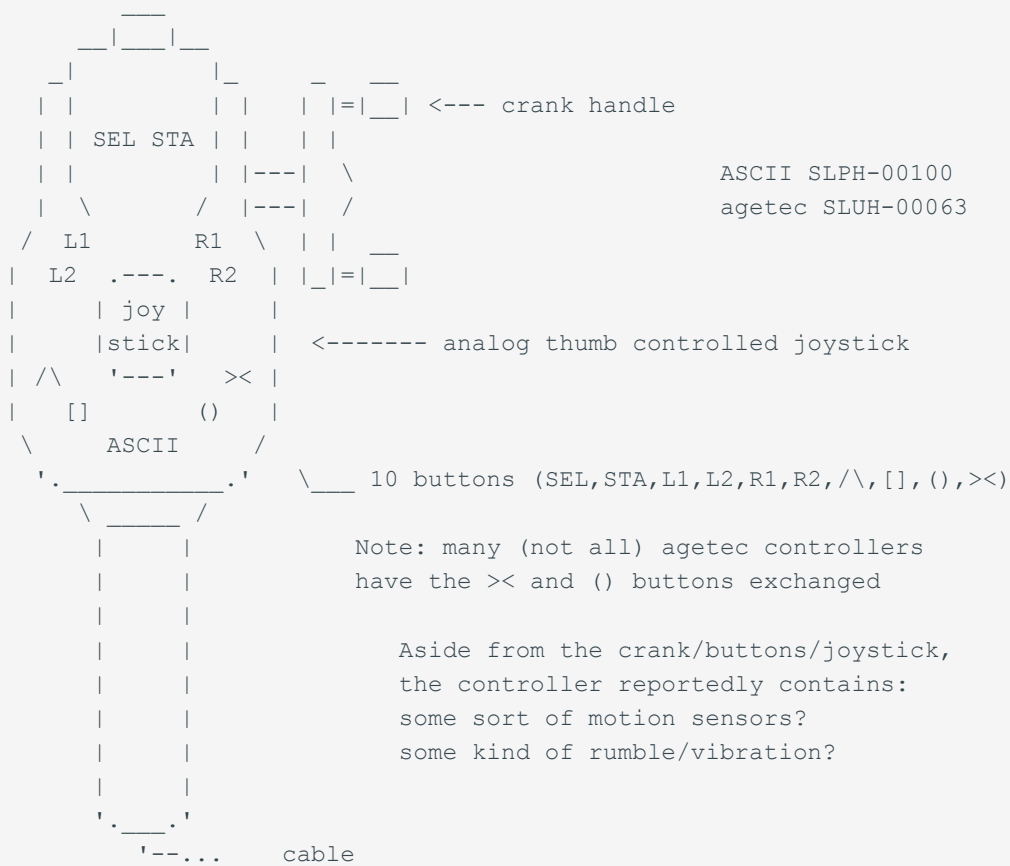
<--- crank handle

ASCII SLPH-00100
agetec SLUH-00063

SEL STA

L1 R1
L2 R2

joy
stick

<------- analog thumb controlled joystick

/\ ><
[] ()

ASCII

\___ 10 buttons (SEL,STA,L1,L2,R1,R2,/\,[],(),><)

Note: many (not all) agetec controllers have the >< and () buttons exchanged

Aside from the crank/buttons/joystick, the controller reportedly contains:
some sort of motion sensors?
some kind of rumble/vibration?

cable